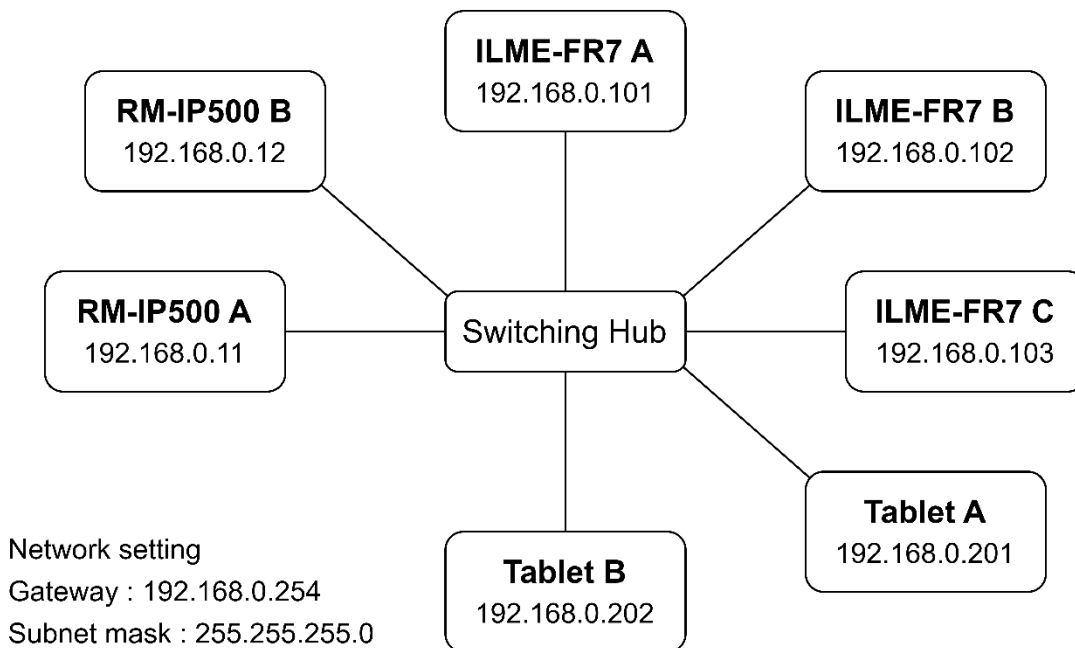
ILME-FR7 A
192.168.0.101

RM-IP500 B
192.168.0.12

ILME-FR7 B
192.168.0.102

RM-IP500 A
192.168.0.11

Switching Hub

ILME-FR7 C
192.168.0.103

Tablet A
192.168.0.201

Tablet B
192.168.0.202

Network setting
Gateway : 192.168.0.254
Subnet mask : 255.255.255.0